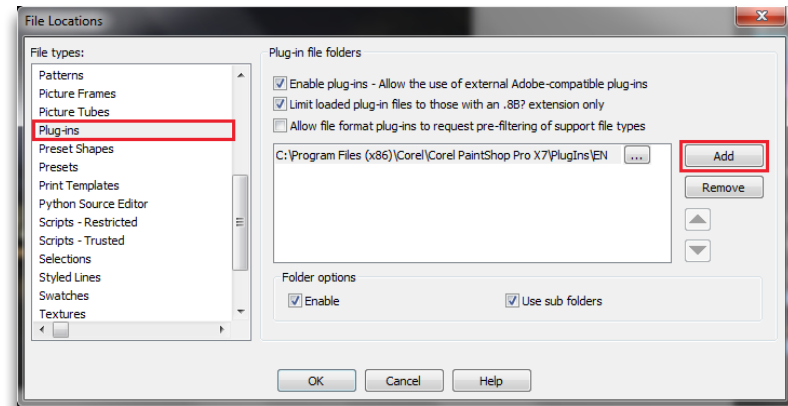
File Locations

File types:
Patterns
Picture Frames
Picture Tubes
Plug-ins
Preset Shapes
Presets
Print Templates
Python Source Editor
Scripts - Restricted
Scripts - Trusted
Selections
Styled Lines
Swatches
Textures

Plug-in file folders
Enable plug-ins - Allow the use of external Adobe-compatible plug-ins
Limit loaded plug-in files to those with an .8B? extension only
Allow file format plug-ins to request pre-filtering of support file types

C:\Program Files (x86)\Corel\Corel PaintShop Pro X7\PlugIns\EN ...

Add
Remove

Folder options
Enable
Use sub folders

OK
Cancel
Help